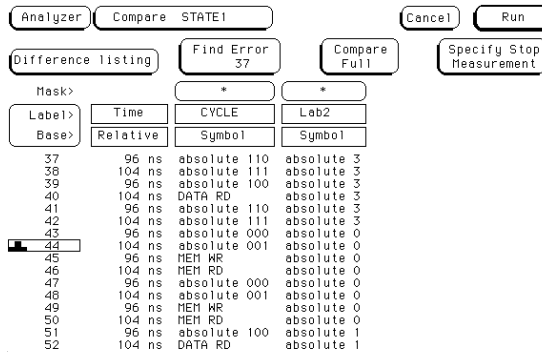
Analyzer Compare STATE1 Cancel Run

Difference listing Find Error 37 Compare Full Specify Stop Measurement

Mask> * *

| Label> | Time | CYCLE | Lab2 |
|---|---|---|---|
| Base> | Relative | Symbol | Symbol |
| 37 | 96 ns | absolute 110 | absolute 3 |
| 38 | 104 ns | absolute 111 | absolute 3 |
| 39 | 96 ns | absolute 100 | absolute 3 |
| 40 | 104 ns | DATA RD | absolute 3 |
| 41 | 96 ns | absolute 110 | absolute 3 |
| 42 | 104 ns | absolute 111 | absolute 3 |
| 43 | 96 ns | absolute 000 | absolute 0 |
| 44 | 104 ns | absolute 001 | absolute 0 |
| 45 | 96 ns | MEM WR | absolute 0 |
| 46 | 104 ns | MEM RD | absolute 0 |
| 47 | 96 ns | absolute 000 | absolute 0 |
| 48 | 104 ns | absolute 001 | absolute 0 |
| 49 | 96 ns | MEM WR | absolute 0 |
| 50 | 104 ns | MEM RD | absolute 0 |
| 51 | 96 ns | absolute 100 | absolute 1 |
| 52 | 104 ns | DATA RD | absolute 1 |